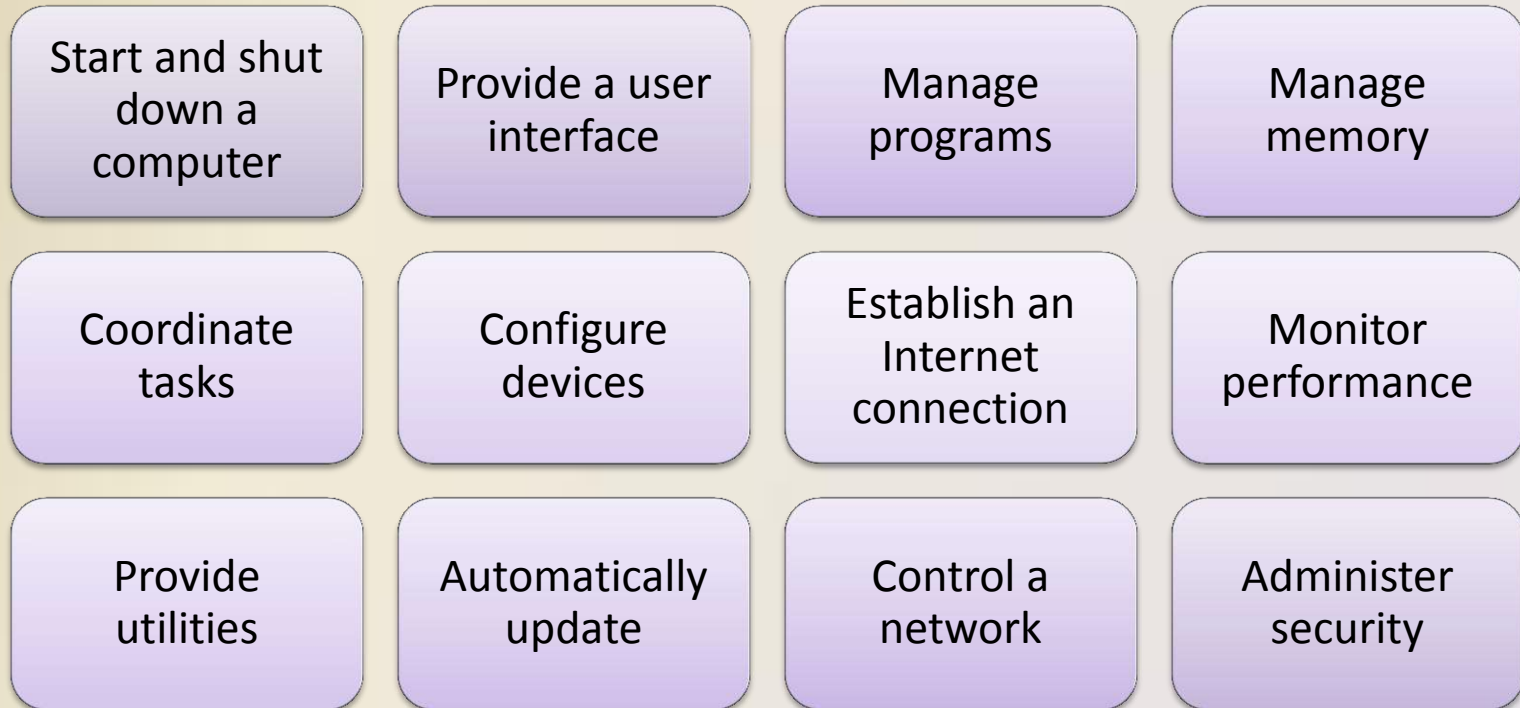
Start and shut down a computer

Provide a user interface

Manage programs

Manage memory

Coordinate tasks

Configure devices

Establish an Internet connection

Monitor performance

Provide utilities

Automatically update

Control a network

Administer security